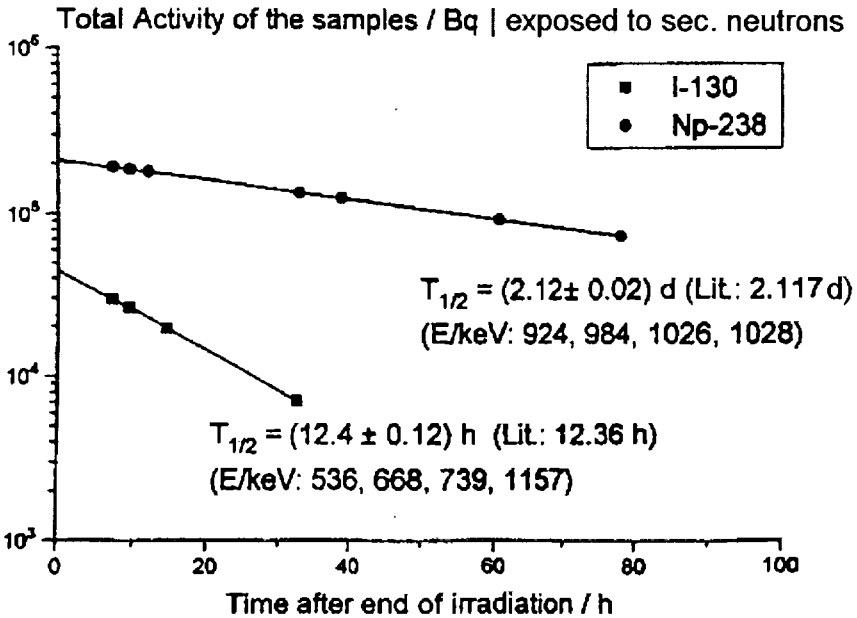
Total Activity of the samples / Bq | exposed to sec. neutrons

$10^6$

$10^5$

$10^4$

$10^3$

■ I-130
● Np-238

$T_{1/2}$ = (2.12± 0.02) d (Lit.: 2.117 d)
(E/keV: 924, 984, 1026, 1028)

$T_{1/2}$ = (12.4 ± 0.12) h (Lit.: 12.36 h)
(E/keV: 536, 668, 739, 1157)

0 20 40 60 80 100

Time after end of irradiation / h